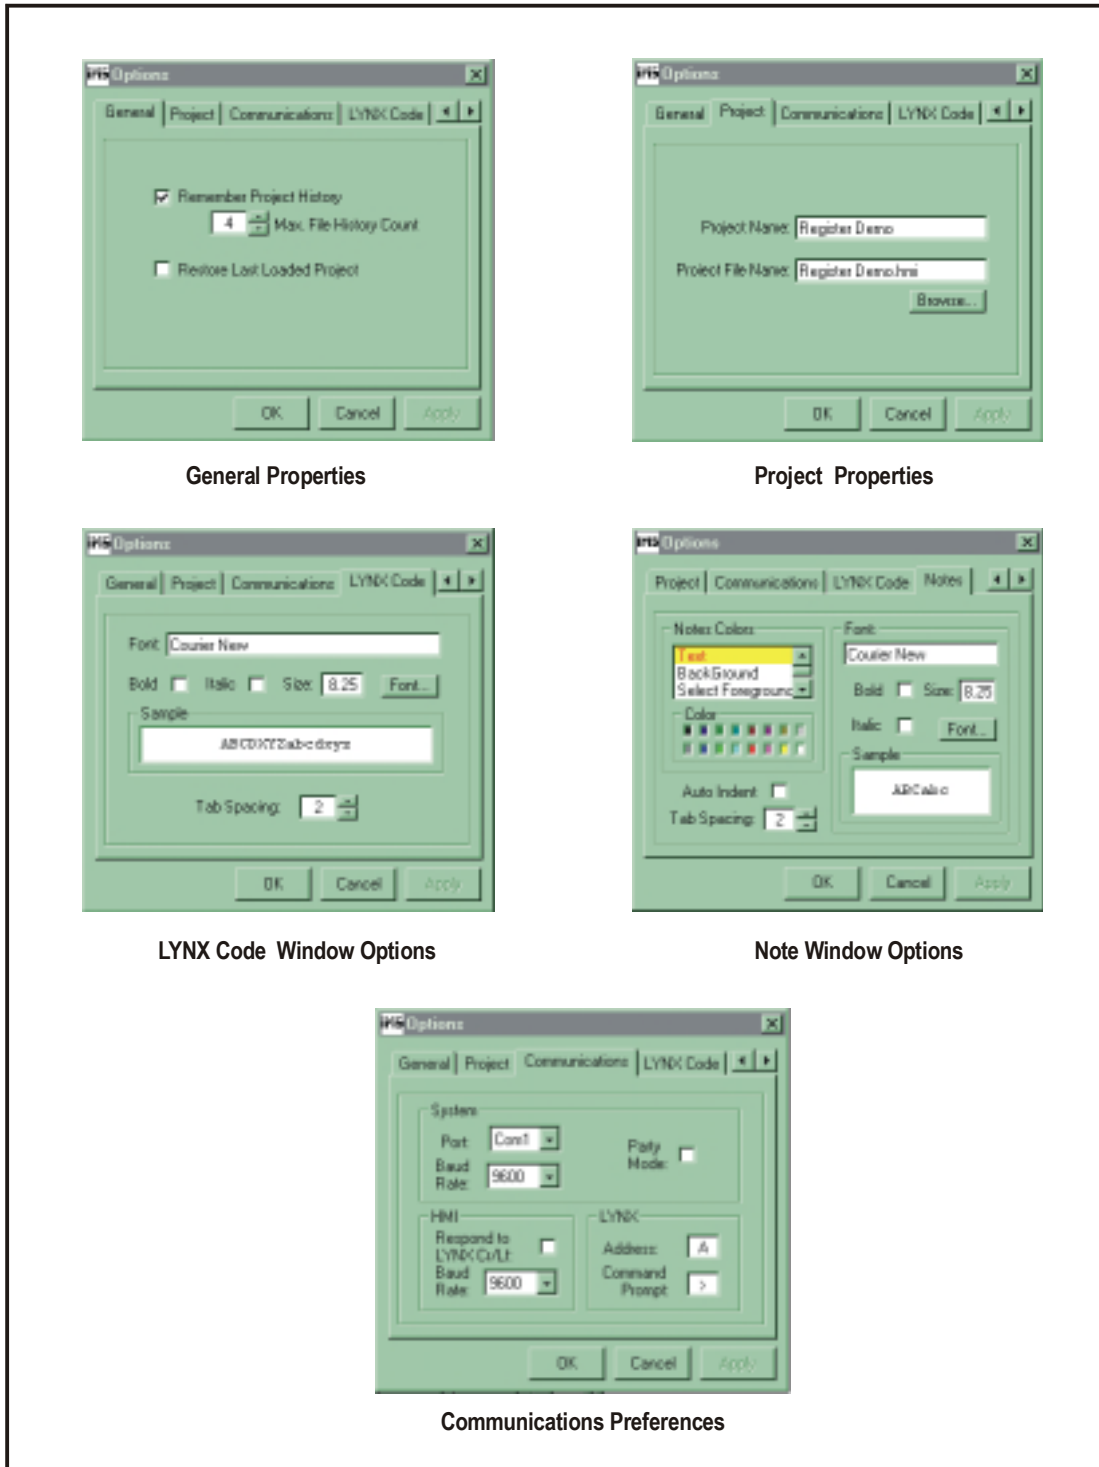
Options

General | Project | Communications | LYNX Code

Remember Project History

4 Max. File History Count

Restore Last Loaded Project

OK Cancel Apply

General Properties

Options

General | Project | Communications | LYNX Code

Project Name: Register Demo

Project File Name: Register Demo.hmi

Browse...

OK Cancel Apply

Project Properties

Options

General | Project | Communications | LYNX Code

Font: Courier New

Bold Italic Size: 8.25 Font...

Sample

ABCDXYZabcdxyz

Tab Spacing: 2

OK Cancel Apply

LYNX Code Window Options

Options

Project | Communications | LYNX Code | Notes

Notes Colors

Text

BackGround

Select Foreground

Color

Font

Courier New

Bold Size: 8.25

Italic Font...

Sample

ABCabc

Auto Indent

Tab Spacing: 2

OK Cancel Apply

Note Window Options

Options

General | Project | Communications | LYNX Code

System

Port: Com1

Baud Rate: 9600

Party Mode:

HMI

Respond to LYNX Cr/Lf:

Baud Rate: 9600

LYNX

Address: A

Command Prompt: >

OK Cancel Apply

Communications Preferences